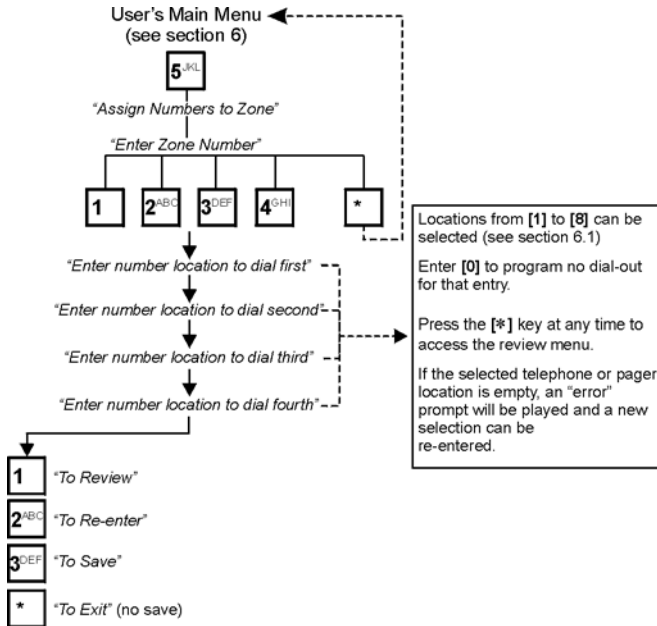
User's Main Menu
(see section 6)

5JKL

"Assign Numbers to Zone"

"Enter Zone Number"

1

2ABC

3DEF

4GHI

*

"Enter number location to dial first"

"Enter number location to dial second"

"Enter number location to dial third"

"Enter number location to dial fourth"

Locations from [1] to [8] can be selected (see section 6.1)

Enter [0] to program no dial-out for that entry.

Press the [*] key at any time to access the review menu.

If the selected telephone or pager location is empty, an "error" prompt will be played and a new selection can be re-entered.

1 "To Review"

2ABC "To Re-enter"

3DEF "To Save"

* "To Exit" (no save)